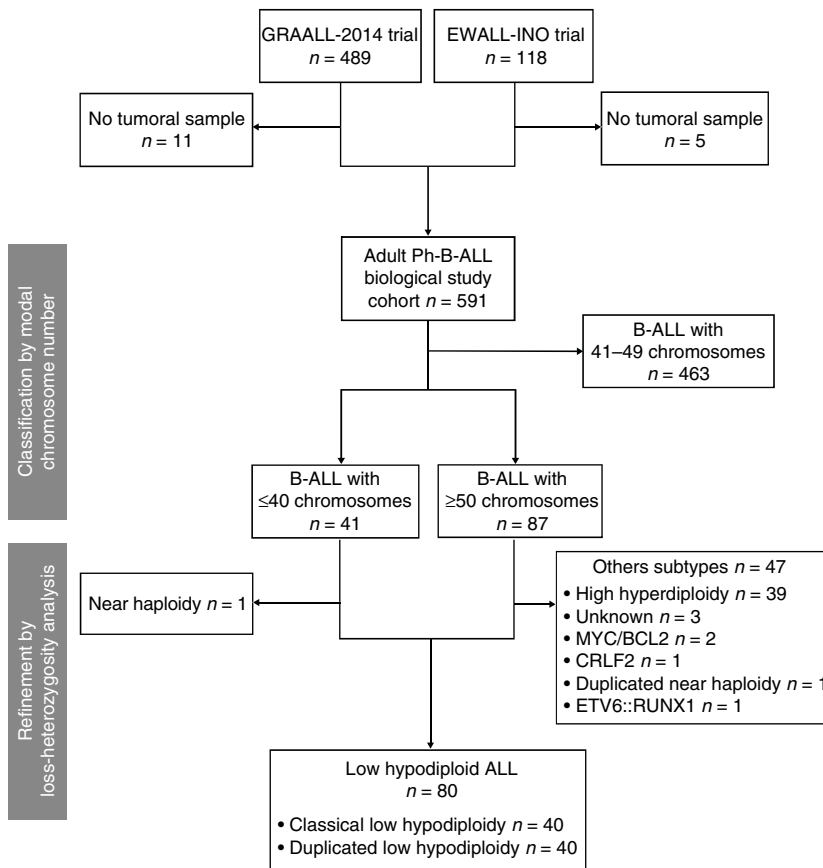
GRAALL-2014 trial
$n$ = 489

EWALL-INO trial
$n$ = 118

No tumoral sample
$n$ = 11

No tumoral sample
$n$ = 5

Classification by modal chromosome number

Adult Ph-B-ALL biological study cohort $n$ = 591

B-ALL with 41–49 chromosomes
$n$ = 463

B-ALL with ≤40 chromosomes
$n$ = 41

B-ALL with ≥50 chromosomes
$n$ = 87

Refinement by loss-heterozygosity analysis

Near haploidy $n$ = 1

Others subtypes $n$ = 47
• High hyperdiploidy $n$ = 39
• Unknown $n$ = 3
• MYC/BCL2 $n$ = 2
• CRLF2 $n$ = 1
• Duplicated near haploidy $n$ = 1
• ETV6::RUNX1 $n$ = 1

Low hypodiploid ALL
$n$ = 80
• Classical low hypodiploidy $n$ = 40
• Duplicated low hypodiploidy $n$ = 40